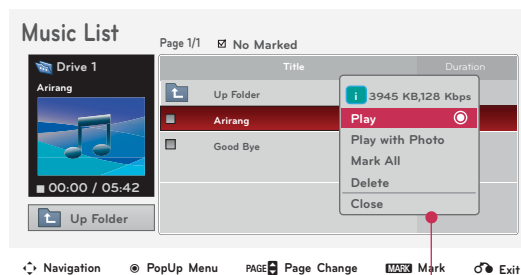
Music List

Page 1/1 ☑ No Marked

Drive 1

Arirang

■ 00:00 / 05:42

Up Folder

| Title | Duration |
|---|---|
| Up Folder | |
| Arirang | |
| Good Bye | |

i 3945 KB,128 Kbps

Play

Play with Photo

Mark All

Delete

Close

Navigation PopUp Menu PAGE Page Change MARK Mark Exit